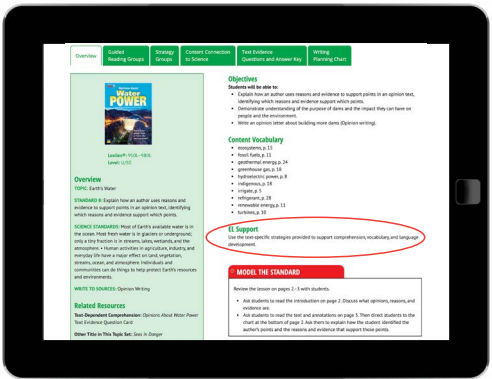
Overview | Guided Reading Groups | Strategy Groups | Content Connection to Science | Text Evidence Questions and Answer Key | Writing Planning Chart

Water POWER

Lexile®: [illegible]
Level: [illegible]

Overview
TOPIC: Earth's Water

STANDARD 8: Explain how an author uses reasons and evidence to support points in an opinion text, identifying which reasons and evidence support which points.

SCIENCE STANDARD: Most of Earth's available water is in the ocean. Most fresh water is in glaciers or underground; only a tiny fraction is in streams, lakes, wetlands, and the atmosphere. • Human activities in agriculture, industry, and everyday life have a major effect on land, vegetation, streams, ocean, and atmosphere. Individuals and communities can do things to help protect Earth's resources and environments.

WRITE TO SOURCES: Opinion Writing

Related Resources
Text-Dependent Comprehension: Opinions About Water Power Text Evidence Question Card

Other Title in This Topic Set: Seas in Danger

Objectives
Students will be able to:
• Explain how an author uses reasons and evidence to support points in an opinion text, identifying which reasons and evidence support which points.
• Demonstrate understanding of the purpose of dams and the impact they can have on people and the environment.
• Write an opinion letter about building more dams (Opinion writing).

Content Vocabulary
• ecosystems, p. 15
• fossil fuels, p. 11
• geothermal energy, p. 24
• greenhouse gas, p. 18
• hydroelectric power, p. 8
• indigenous, p. 18
• irrigate, p. 5
• refrigerant, p. 28
• renewable energy, p. 11
• turbines, p. 10

EL Support
Use the row-specific strategies provided to support comprehension, vocabulary, and language development.

MODEL THE STANDARD

Review the lesson on pages 2–3 with students.
• Ask students to read the introduction on page 2. Discuss what opinions, reasons, and evidence are.
• Ask students to read the text and annotations on page 3. Then direct students to the chart at the bottom of page 3. Ask them to explain how the student identified the author's points and the reasons and evidence that support those points.